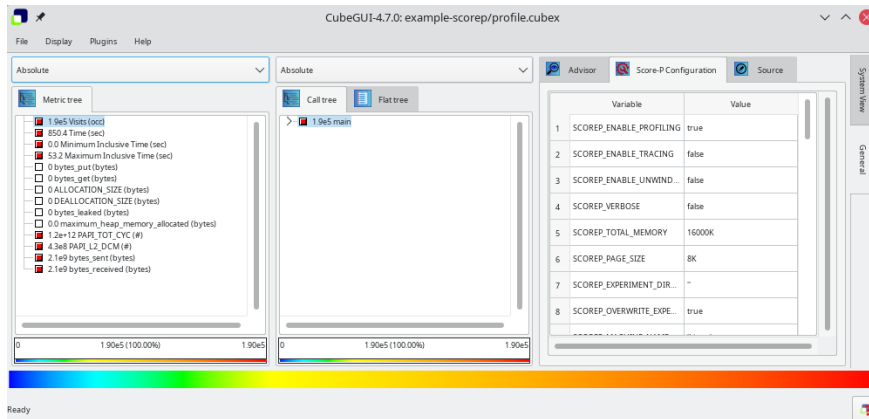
CubeGUI-4.7.0: example-scorep/profile.cubex

File Display Plugins Help

Absolute

Absolute

Advisor Score-P Configuration Source

System View

General

Metric tree

1.9e5 Visits (occ)
850.4 Time (sec)
0.0 Minimum Inclusive Time (sec)
53.2 Maximum Inclusive Time (sec)
0 bytes_put (bytes)
0 bytes_get (bytes)
0 ALLOCATION_SIZE (bytes)
0 DEALLOCATION_SIZE (bytes)
0 bytes_leaked (bytes)
0.0 maximum_heap_memory_allocated (bytes)
1.2e+12 PAPI_TOT_CYC (#)
4.3e8 PAPI_L2_DCM (#)
2.1e9 bytes_sent (bytes)
2.1e9 bytes_received (bytes)

Call tree Flat tree

1.9e5 main

| | Variable | Value |
|---|---|---|
| 1 | SCOREP_ENABLE_PROFILING | true |
| 2 | SCOREP_ENABLE_TRACING | false |
| 3 | SCOREP_ENABLE_UNWIND... | false |
| 4 | SCOREP_VERBOSE | false |
| 5 | SCOREP_TOTAL_MEMORY | 16000K |
| 6 | SCOREP_PAGE_SIZE | 8K |
| 7 | SCOREP_EXPERIMENT_DIR... | " |
| 8 | SCOREP_OVERWRITE_EXPE... | true |

0 1.90e5 (100.00%) 1.90e5

0 1.90e5 (100.00%) 1.90e5

Ready